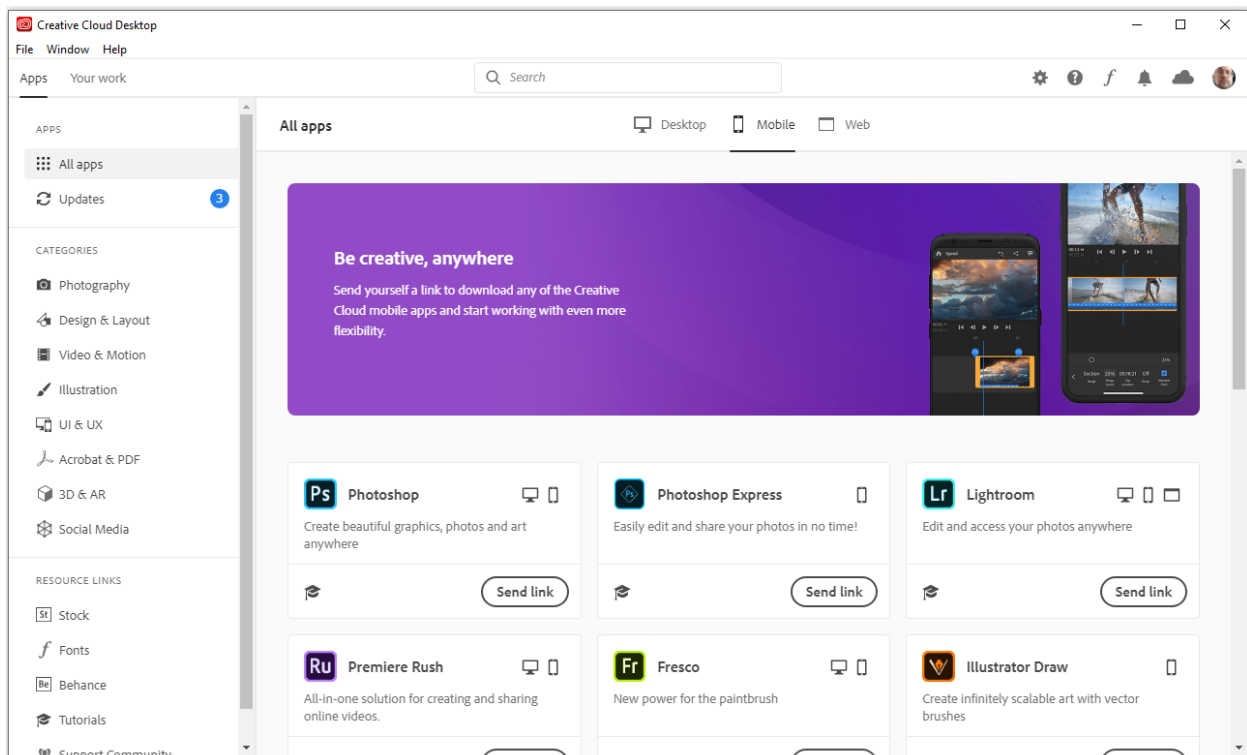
Creative Cloud Desktop
File Window Help
Apps Your work
Search

APPS
All apps
Updates 3
CATEGORIES
Photography
Design & Layout
Video & Motion
Illustration
UI & UX
Acrobat & PDF
3D & AR
Social Media
RESOURCE LINKS
St Stock
Fonts
Be Behance
Tutorials
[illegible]

All apps
Desktop Mobile Web

Be creative, anywhere
Send yourself a link to download any of the Creative Cloud mobile apps and start working with even more flexibility.

Ps Photoshop
Create beautiful graphics, photos and art anywhere
Send link

Photoshop Express
Easily edit and share your photos in no time!
Send link

Lr Lightroom
Edit and access your photos anywhere
Send link

Ru Premiere Rush
All-in-one solution for creating and sharing online videos.

Fr Fresco
New power for the paintbrush

Illustrator Draw
Create infinitely scalable art with vector brushes